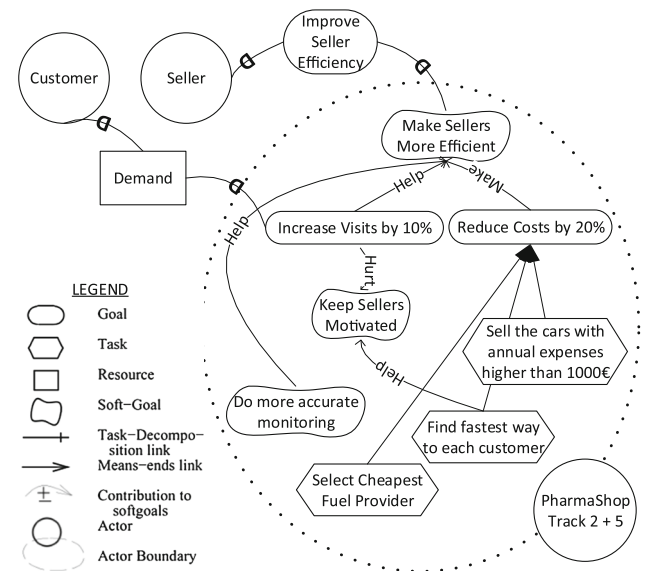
Customer

Seller

Improve Seller Efficiency

Demand

Make Sellers More Efficient

Help

Make

Help

Increase Visits by 10%

Reduce Costs by 20%

Hurt

Keep Sellers Motivated

Sell the cars with annual expenses higher than 1000€

Help

Do more accurate monitoring

Find fastest way to each customer

Select Cheapest Fuel Provider

PharmaShop Track 2 + 5

LEGEND

Goal

Task

Resource

Soft-Goal

Task-Decomposition link

Means-ends link

±

Contribution to softgoals

Actor

Actor Boundary